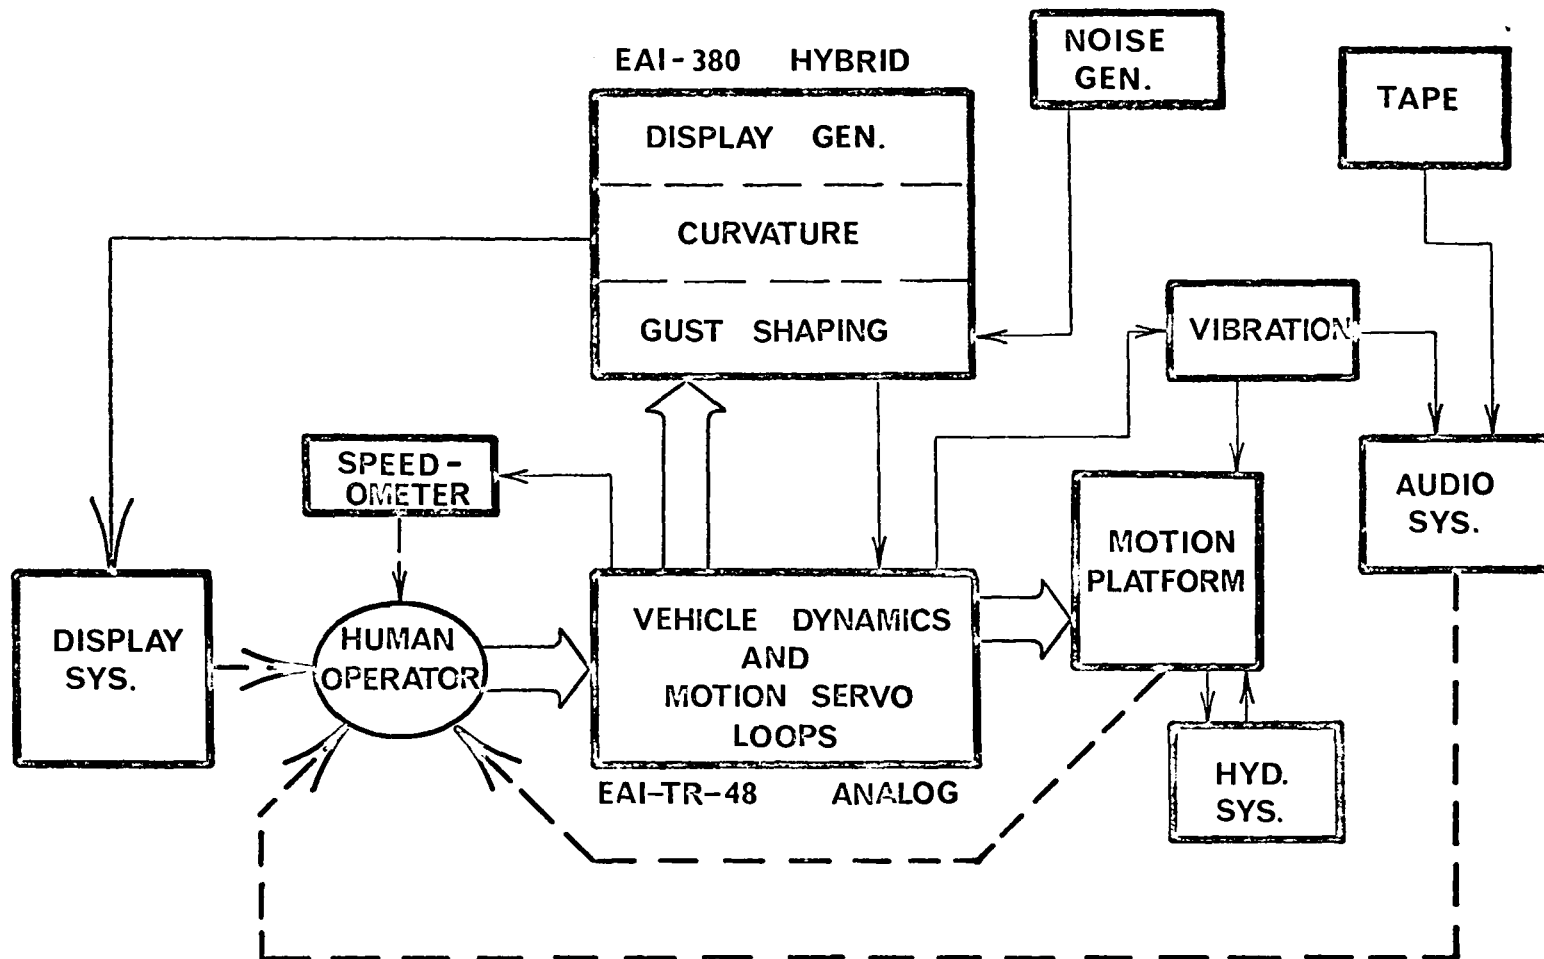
EAI-380 HYBRID

DISPLAY GEN.

CURVATURE

GUST SHAPING

NOISE GEN.

TAPE

VIBRATION

AUDIO SYS.

SPEED-OMETER

DISPLAY SYS.

HUMAN OPERATOR

VEHICLE DYNAMICS AND MOTION SERVO LOOPS

EAI-TR-48 ANALOG

MOTION PLATFORM

HYD. SYS.